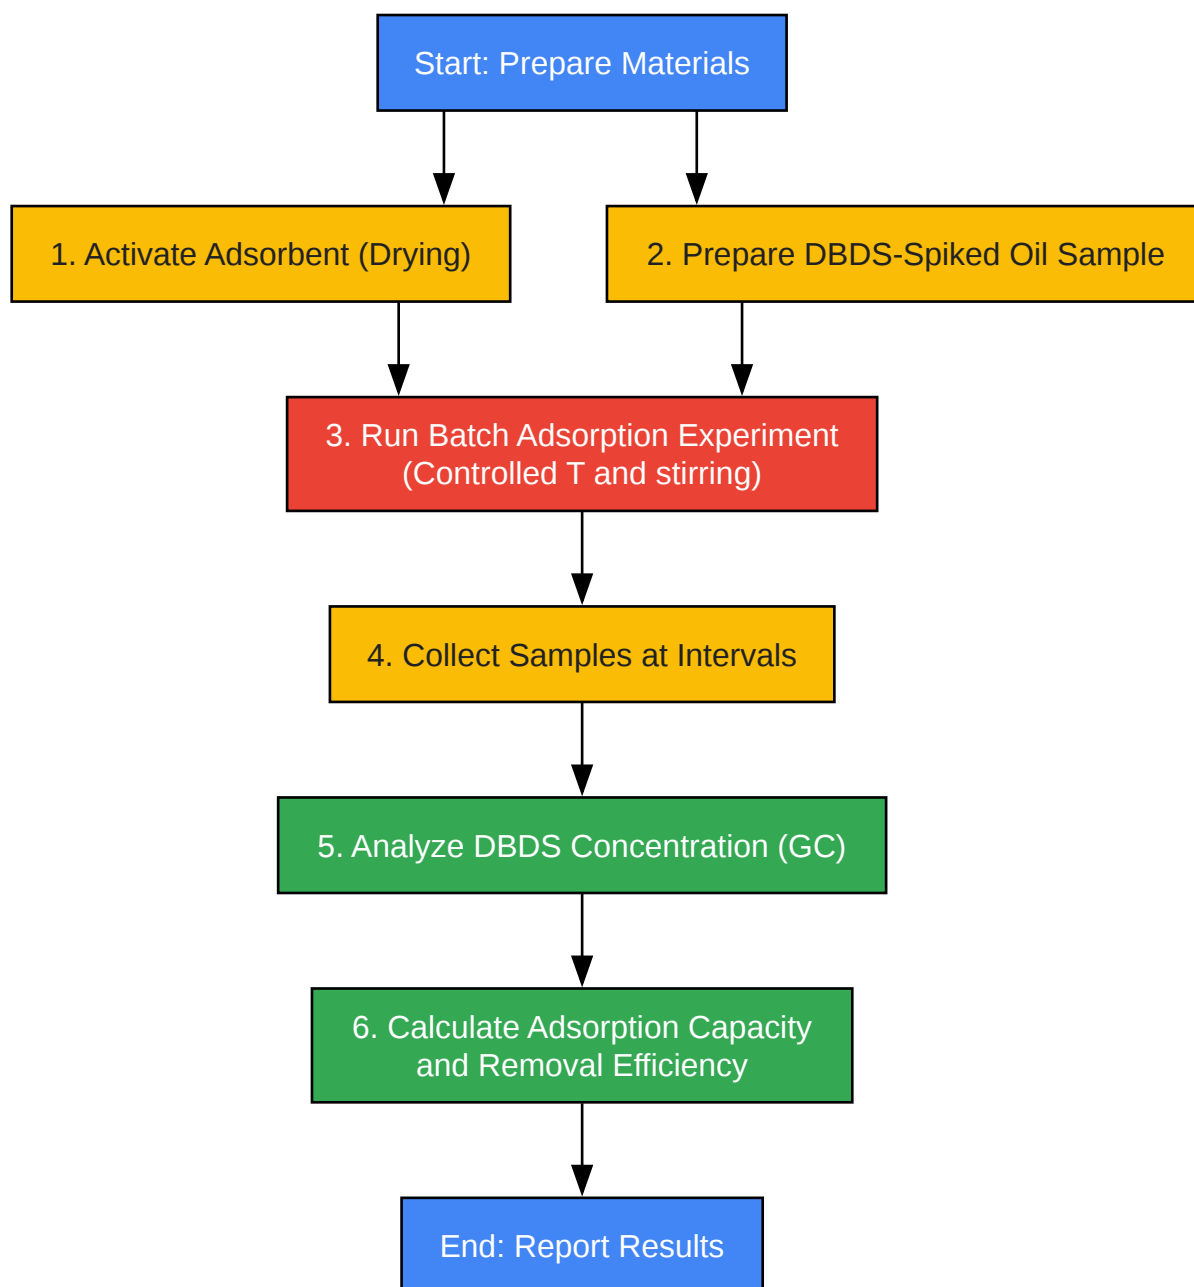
Start: Prepare Materials

1. Activate Adsorbent (Drying)

2. Prepare DBDS-Spiked Oil Sample

3. Run Batch Adsorption Experiment (Controlled T and stirring)

4. Collect Samples at Intervals

5. Analyze DBDS Concentration (GC)

6. Calculate Adsorption Capacity and Removal Efficiency

End: Report Results